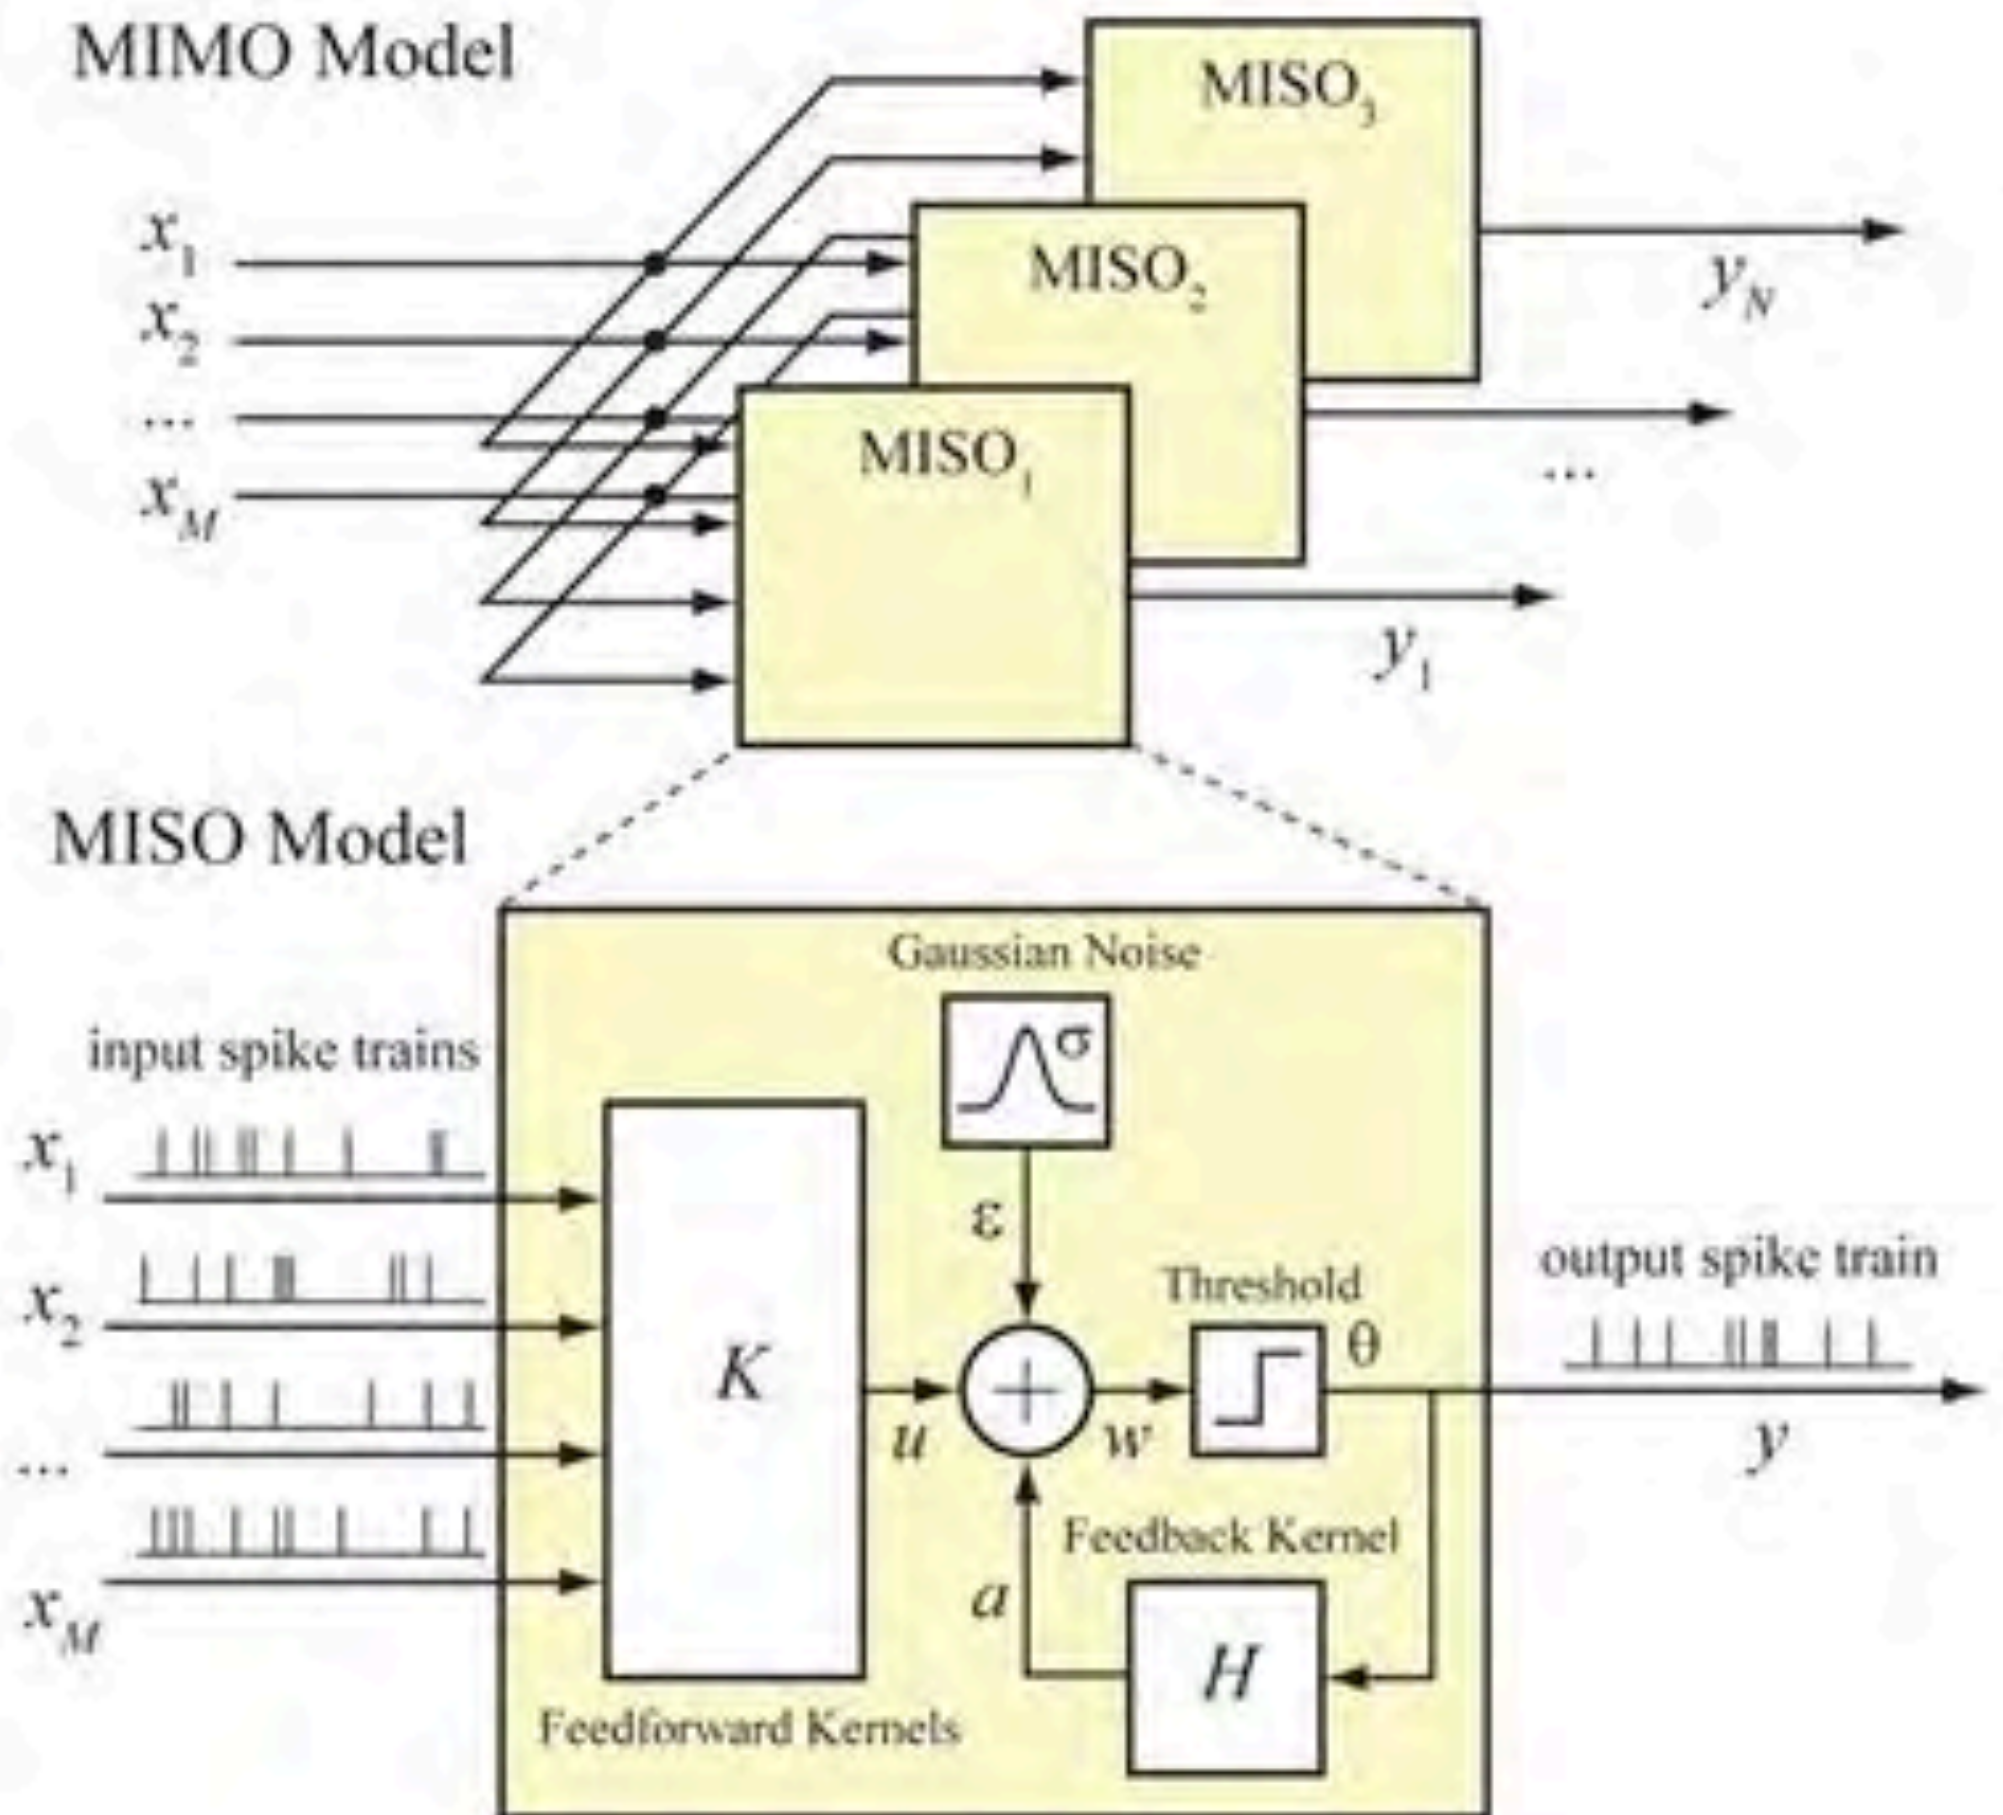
MIMO Model

$x_1$
$x_2$
...
$x_M$

MISO$_3$
MISO$_2$
MISO$_1$

$y_N$
...
$y_1$

MISO Model

input spike trains

$x_1$
$x_2$
...
$x_M$

Gaussian Noise

σ

ε

$K$

$u$

$w$

Threshold

θ

output spike train

$y$

Feedback Kernel

$a$

$H$

Feedforward Kernels